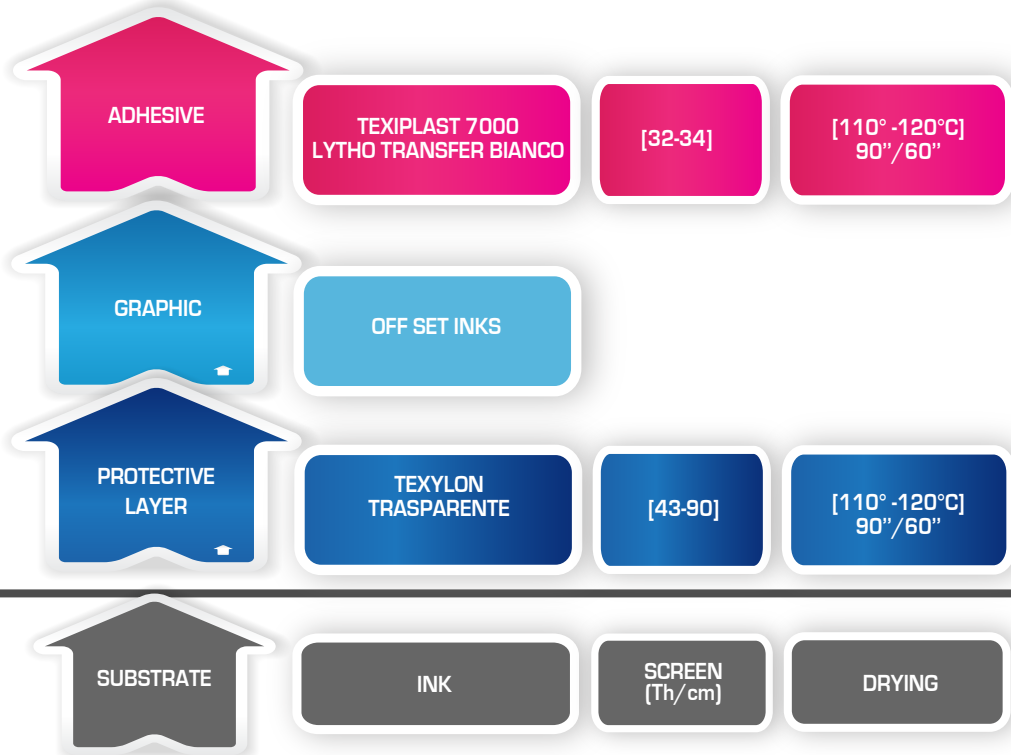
ADHESIVE

TEXIPLAST 7000
LYTHO TRANSFER BIANCO

[32-34]

[110° -120°C]
90''/60''

GRAPHIC

OFF SET INKS

PROTECTIVE LAYER

TEXYLON TRASPARENTE

[43-90]

[110° -120°C]
90''/60''

SUBSTRATE

INK

SCREEN
(Th/cm)

DRYING